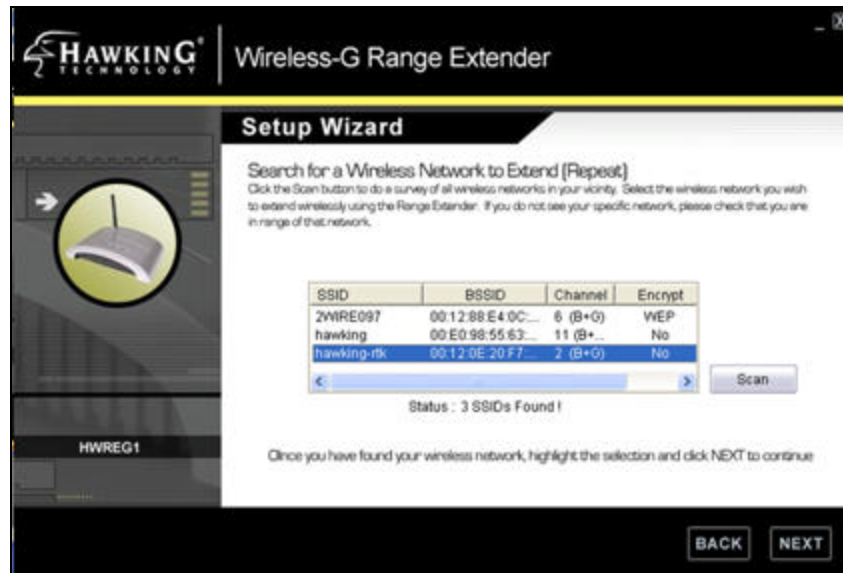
HAWKING TECHNOLOGY

Wireless-G Range Extender

Setup Wizard

Search for a Wireless Network to Extend (Repeat)
Click the Scan button to do a survey of all wireless networks in your vicinity. Select the wireless network you wish to extend wirelessly using the Range Extender. If you do not see your specific network, please check that you are in range of that network.

| SSID | BSSID | Channel | Encrypt |
|---|---|---|---|
| 2WIRE097 | 00:12:88:E4:0C:... | 6 (B+G) | WEP |
| hawking | 00:E0:98:55:63:... | 11 (B+... | No |
| hawking-rtk | 00:12:0E:20:F7:... | 2 (B+G) | No |

Scan

Status : 3 SSIDs Found !

HWREG1

Once you have found your wireless network, highlight the selection and click NEXT to continue

BACK NEXT